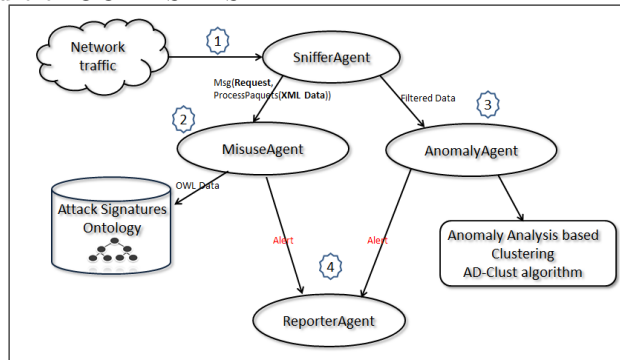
Network traffic

1

SnifferAgent

Msg(Request, ProcessPaquets(XML Data))

Filtered Data

2

3

MisuseAgent

AnomalyAgent

OWL Data

Attack Signatures Ontology

Alert

Alert

Anomaly Analysis based Clustering AD-Clust algorithm

4

ReporterAgent